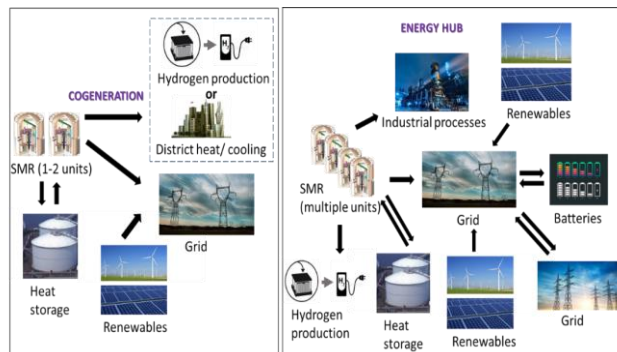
COGENERATION

Hydrogen production

or

District heat/ cooling

SMR (1-2 units)

Grid

Heat storage

Renewables

ENERGY HUB

Industrial processes

Renewables

SMR (multiple units)

Grid

Batteries

Hydrogen production

Heat storage

Renewables

Grid